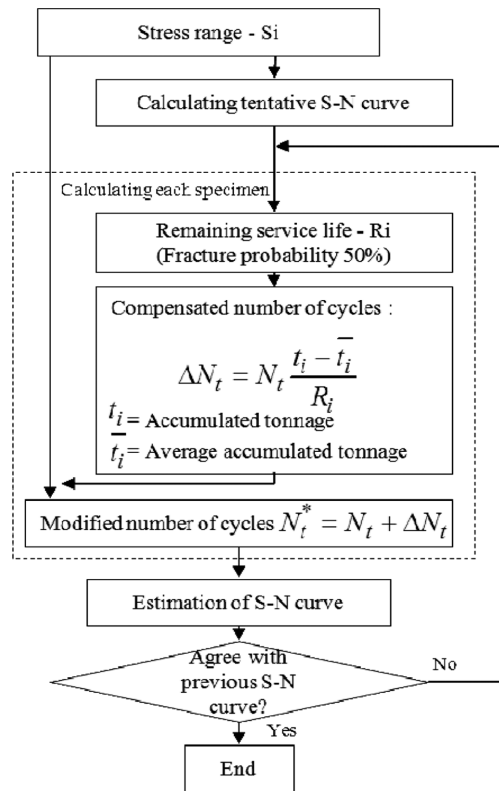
Stress range - Si

Calculating tentative S-N curve

Calculating each specimen

Remaining service life - Ri
(Fracture probability 50%)

Compensated number of cycles :

$\Delta N_t = N_t \frac{t_i - \overline{t_i}}{R_i}$

$t_i$ = Accumulated tonnage

$\overline{t_i}$ = Average accumulated tonnage

Modified number of cycles $N_t^* = N_t + \Delta N_t$

Estimation of S-N curve

Agree with previous S-N curve?

No

Yes

End